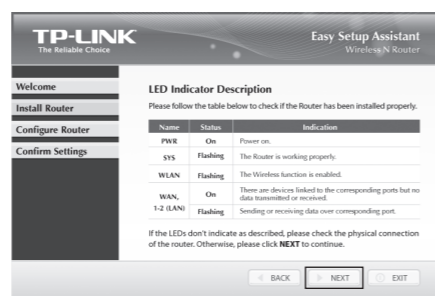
TP-LINK
The Reliable Choice

Easy Setup Assistant
Wireless N Router

Welcome
Install Router
Configure Router
Confirm Settings

LED Indicator Description

Please follow the table below to check if the Router has been installed properly.

| Name | Status | Indication |
|---|---|---|
| PWR | On | Power on. |
| SYS | Flashing | The Router is working properly. |
| WLAN | Flashing | The Wireless function is enabled. |
| WAN, 1-2 (LAN) | On | There are devices linked to the corresponding ports but no data transmitted or received. |
| | Flashing | Sending or receiving data over corresponding port. |

If the LEDs don't indicate as described, please check the physical connection of the router. Otherwise, please click NEXT to continue.

BACK NEXT EXIT